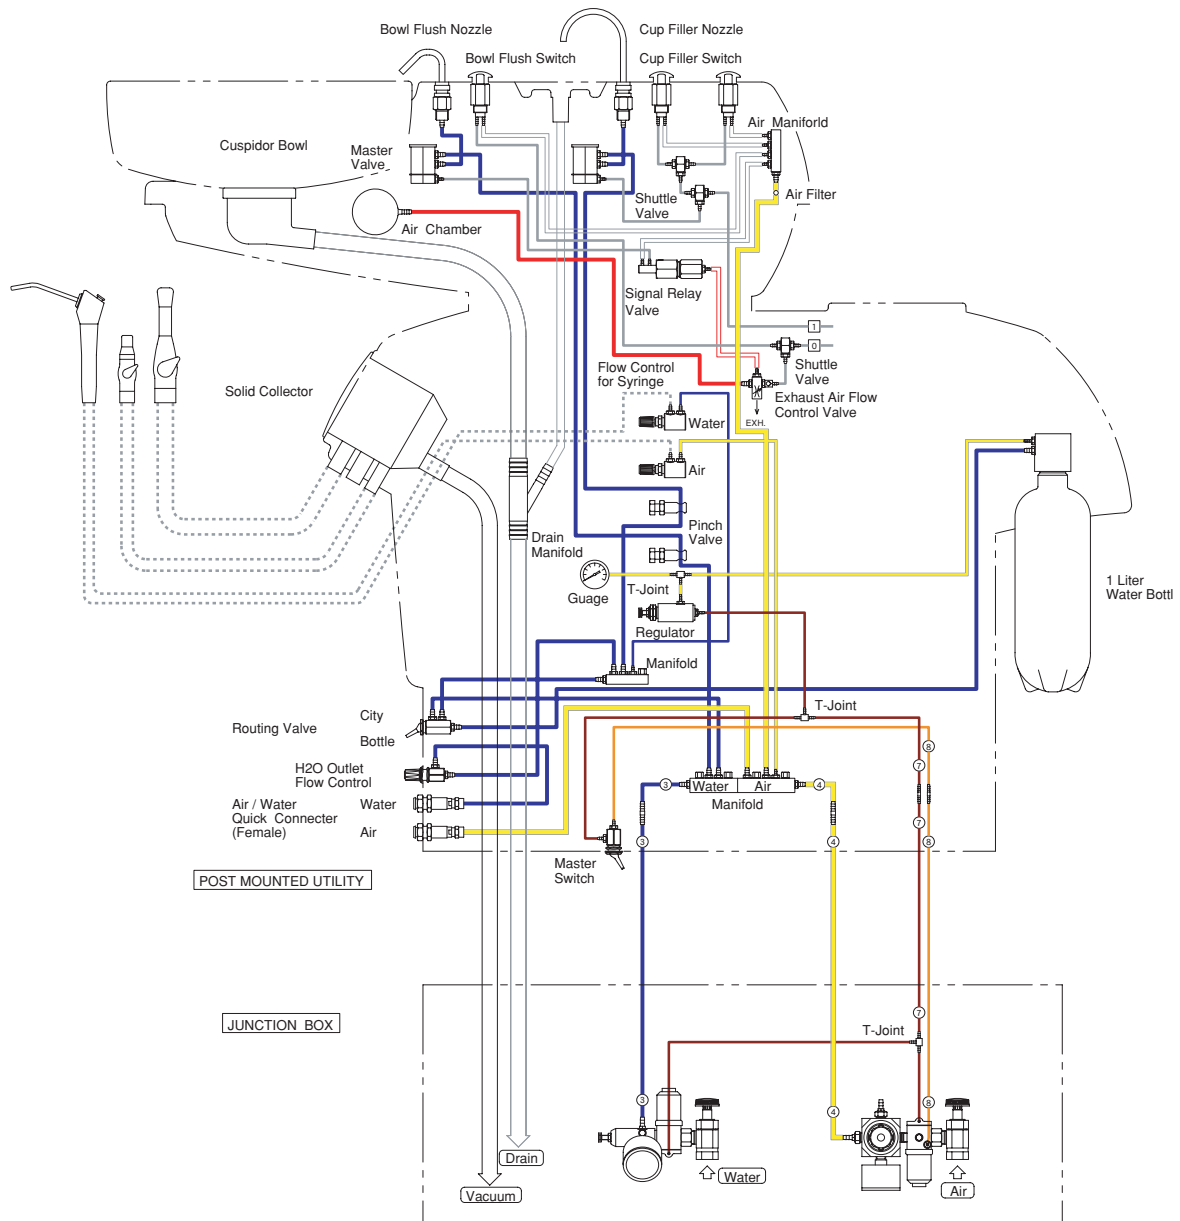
Bowl Flush Nozzle
Cup Filler Nozzle
Bowl Flush Switch
Cup Filler Switch
Air Manifold
Cuspidor Bowl
Master Valve
Shuttle Valve
Air Filter
Air Chamber
Signal Relay Valve
1
0
Shuttle Valve
Flow Control for Syringe
Exhaust Air Flow Control Valve
EXH.
Water
Air
Solid Collector
Pinch Valve
Drain Manifold
Guage
T-Joint
Regulator
1 Liter Water Bottl
Manifold
T-Joint
Routing Valve
City
Bottle
H2O Outlet Flow Control
Air / Water Quick Connecter (Female)
Water
Air
3
Water
Air
4
Manifold
7
8
Master Switch
3
4
7
8
POST MOUNTED UTILITY
JUNCTION BOX
T-Joint
7
3
4
8
Drain
Water
Air
Vacuum